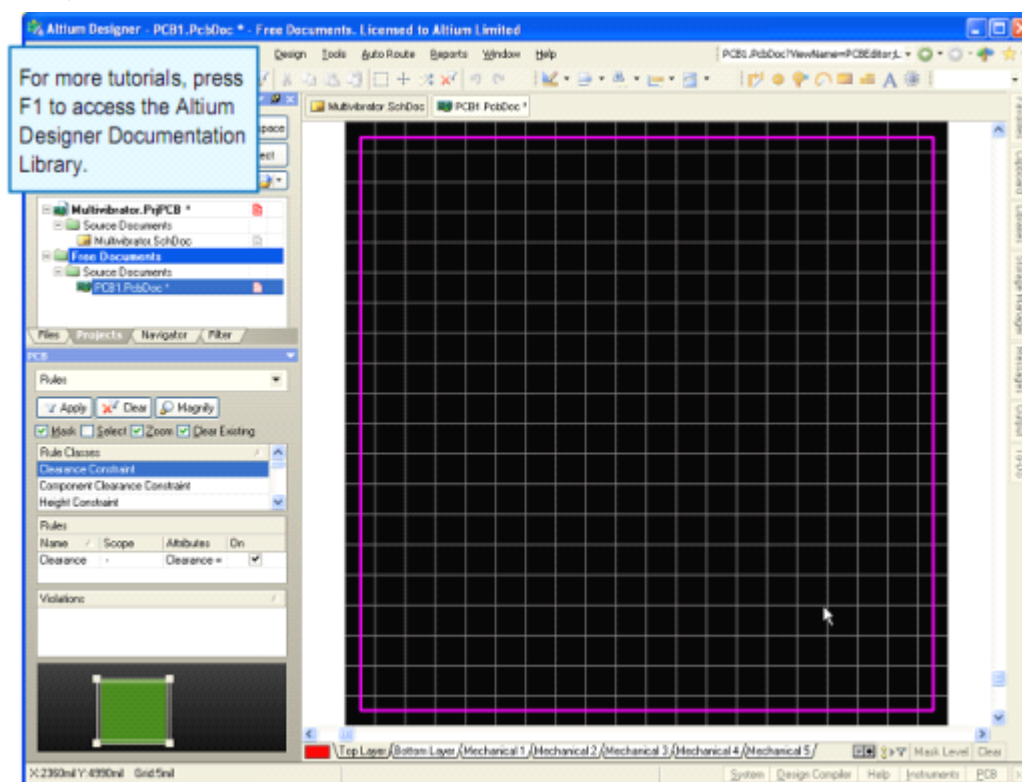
Altium Designer - PCB1.PcbDoc * - Free Documents. Licensed to Altium Limited

For more tutorials, press F1 to access the Altium Designer Documentation Library.

Design Tools Auto Route Reports Window Help

PCB1.PcbDoc?ViewName=PCBEditor;L

Multivibrator.SchDoc PCB1.PcbDoc *

space
ect

Multivibrator.PrjPCB *
Source Documents
Multivibrator.SchDoc
Free Documents
Source Documents
PCB1.PcbDoc *

Files Projects Navigator Filter

PCB

Rules

Apply Clear Magnify

Mask Select Zoom Clear Existing

Rule Classes
Clearance Constraint
Component Clearance Constraint
Height Constraint

Rules

| Name | Scope | Attributes | On |
|---|---|---|---|
| Clearance | - | Clearance = | ✓ |

Violations

Top Layer Bottom Layer Mechanical 1 Mechanical 2 Mechanical 3 Mechanical 4 Mechanical 5

Mask Level Clear

X:2360mil Y:4990mil Grid:5mil

System Design Compiler Help Instruments PCB